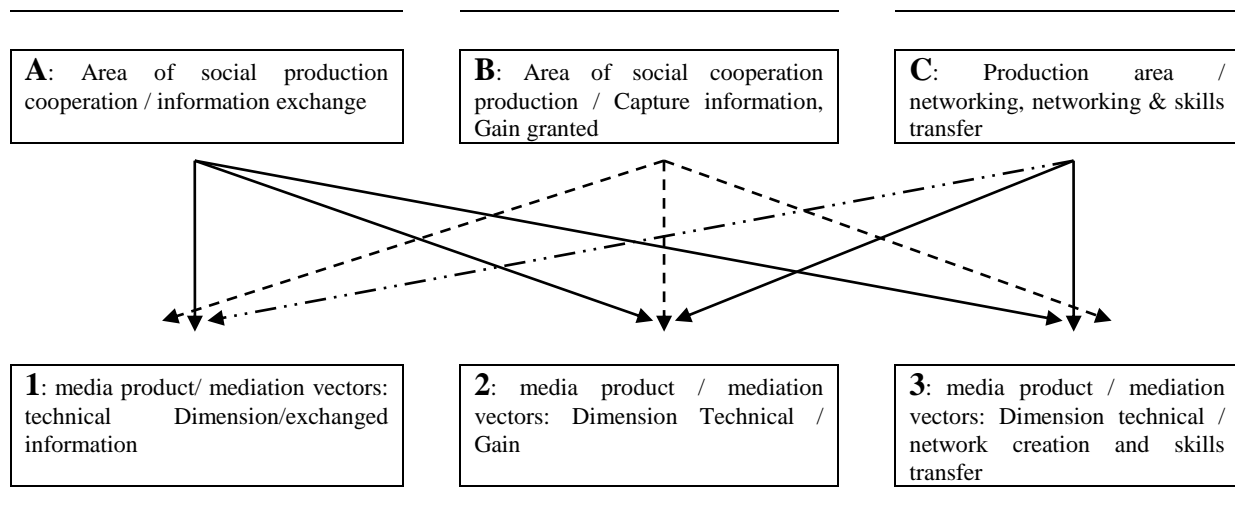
**A**: Area of social production cooperation / information exchange

**B**: Area of social cooperation production / Capture information, Gain granted

**C**: Production area / networking, networking & skills transfer

**1**: media product/ mediation vectors: technical Dimension/exchanged information

**2**: media product / mediation vectors: Dimension Technical / Gain

**3**: media product / mediation vectors: Dimension technical / network creation and skills transfer